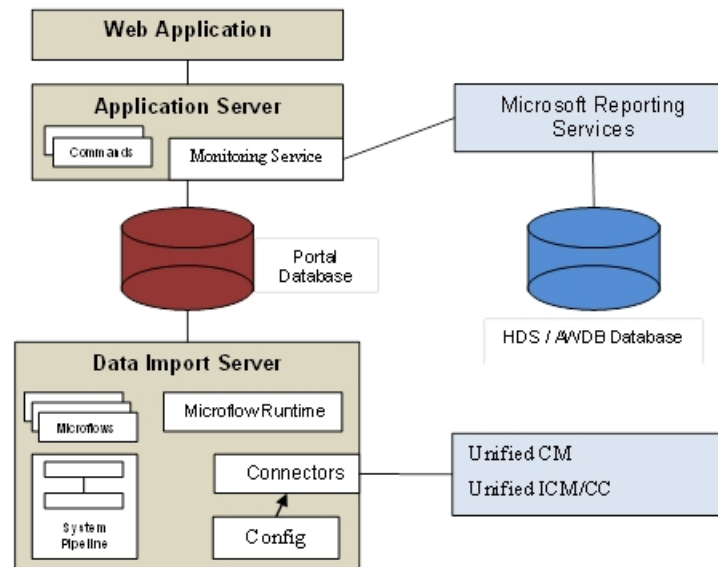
Web Application

Application Server

Commands

Monitoring Service

Microsoft Reporting Services

Portal Database

HDS / AWDB Database

Data Import Server

Microflows

Microflow Runtime

System Pipeline

Connectors

Config

Unified CM

Unified ICM/CC